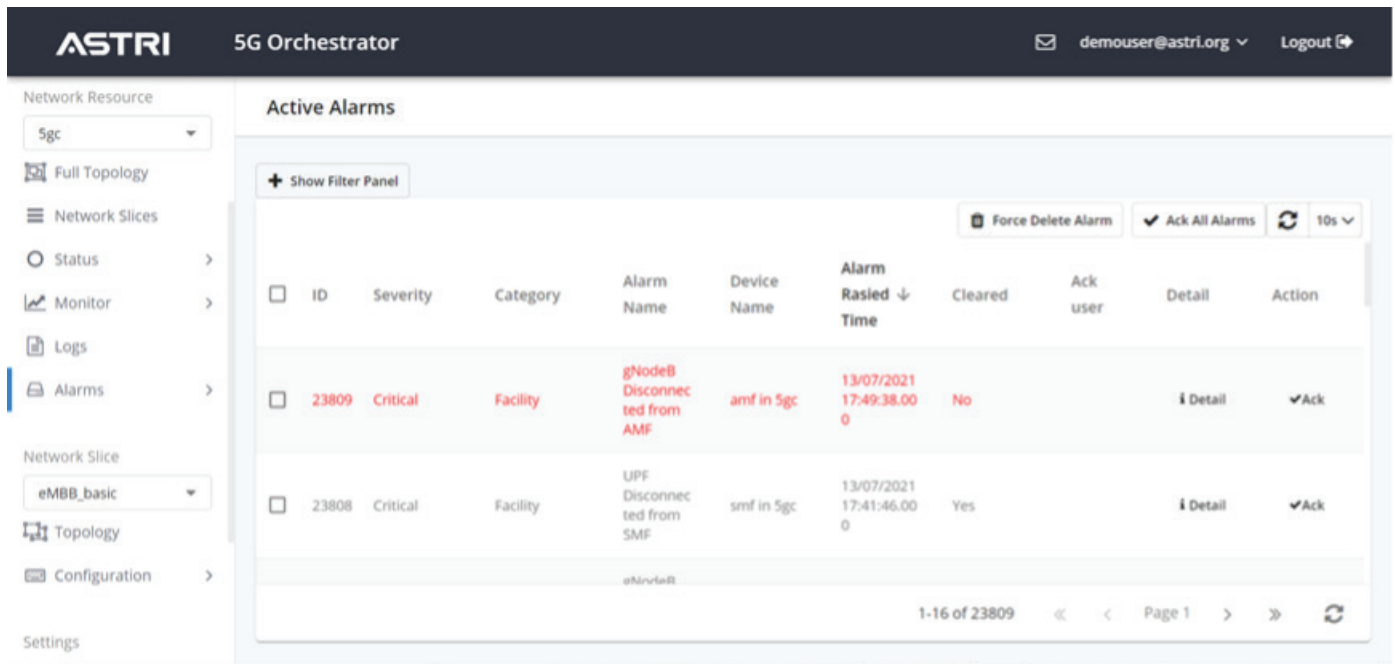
ASTRI 5G Orchestrator demouser@astri.org Logout

Network Resource
5gc
Full Topology
Network Slices
Status
Monitor
Logs
Alarms

Network Slice
eMBB_basic
Topology
Configuration

Settings

Active Alarms

Show Filter Panel

Force Delete Alarm
Ack All Alarms
10s

| ID | Severity | Category | Alarm Name | Device Name | Alarm Rasied Time | Cleared | Ack user | Detail | Action |
|---|---|---|---|---|---|---|---|---|---|
| 23809 | Critical | Facility | gNodeB Disconnected from AMF | amf in 5gc | 13/07/2021 17:49:38.000 | No | | Detail | Ack |
| 23808 | Critical | Facility | UPF Disconnected from SMF | smf in 5gc | 13/07/2021 17:41:46.000 | Yes | | Detail | Ack |
| | | | gNodeB | | | | | | |

1-16 of 23809 « ‹ Page 1 › »